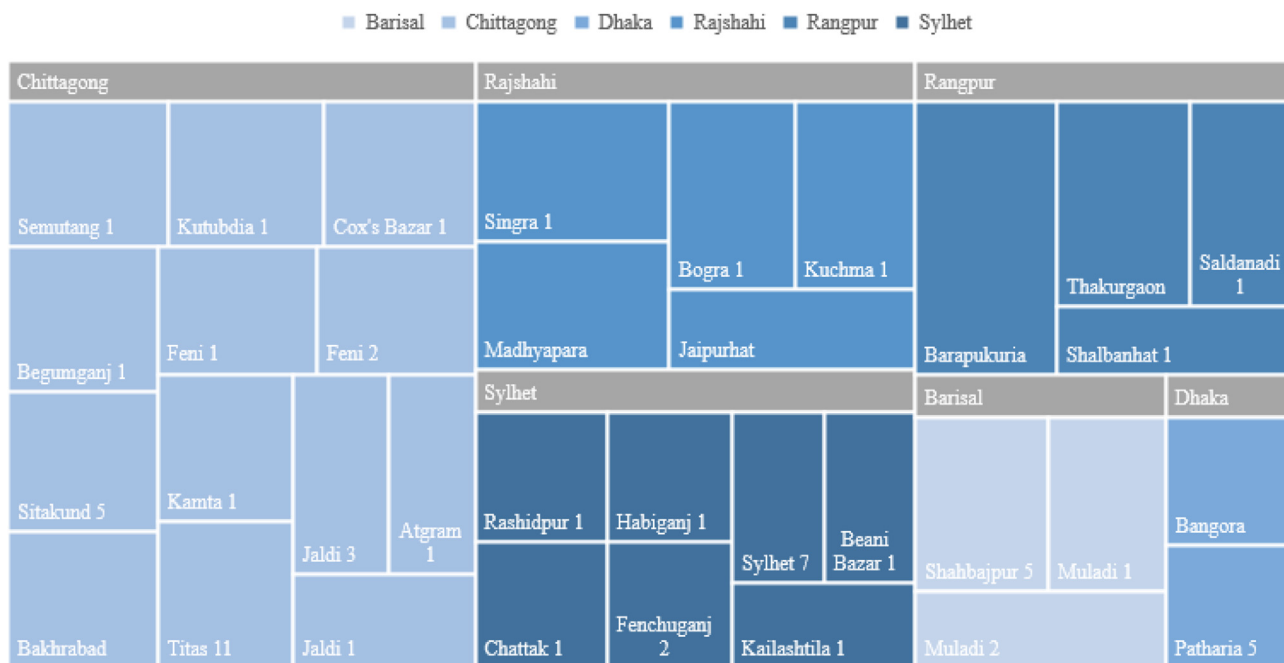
Barisal Chittagong Dhaka Rajshahi Rangpur Sylhet

Chittagong
Semutang 1
Kutubdia 1
Cox's Bazar 1
Begumganj 1
Feni 1
Feni 2
Sitakund 5
Kamta 1
Jaldi 3
Atgram 1
Bakhrabad
Titas 11
Jaldi 1

Rajshahi
Singra 1
Bogra 1
Kuchma 1
Madhyapara
Jaipurhat

Sylhet
Rashidpur 1
Habiganj 1
Sylhet 7
Beani Bazar 1
Chattak 1
Fenchuganj 2
Kailashtila 1

Rangpur
Thakurgaon
Saldanadi 1
Barapukuria
Shalbanhat 1

Barisal
Shahbajpur 5
Muladi 1
Muladi 2

Dhaka
Bangora
Patharia 5